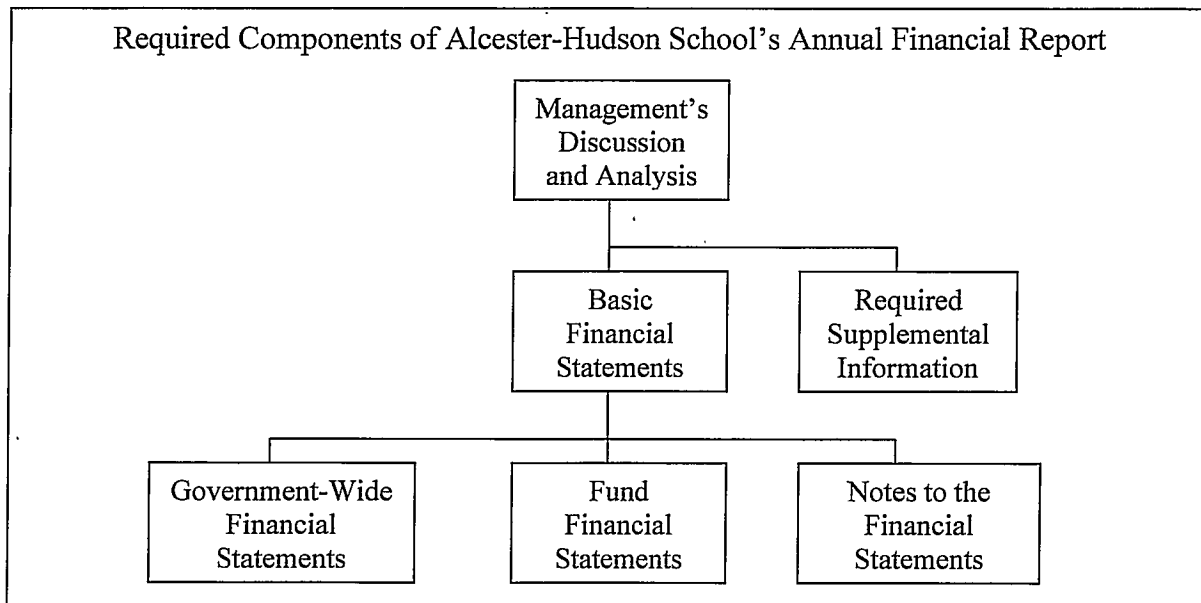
Required Components of Alcester-Hudson School's Annual Financial Report

Management's Discussion and Analysis

Basic Financial Statements

Required Supplemental Information

Government-Wide Financial Statements

Fund Financial Statements

Notes to the Financial Statements